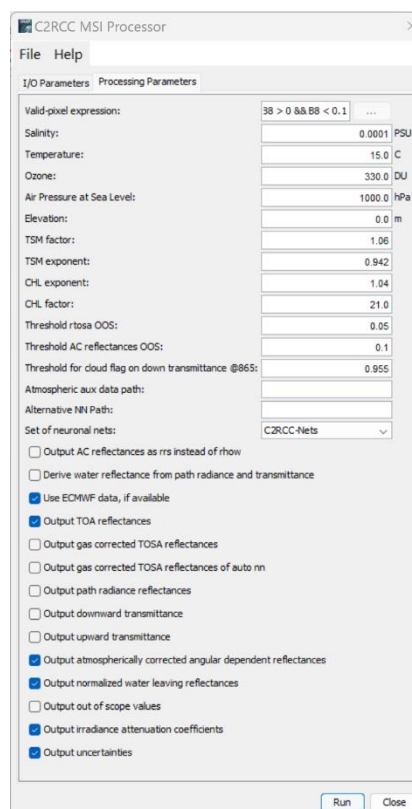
C2RCC MSI Processor

File Help

I/O Parameters Processing Parameters

Valid-pixel expression: 38 > 0 && B8 < 0.1 ...
Salinity: 0.0001 PSU
Temperature: 15.0 C
Ozone: 330.0 DU
Air Pressure at Sea Level: 1000.0 hPa
Elevation: 0.0 m
TSM factor: 1.06
TSM exponent: 0.942
CHL exponent: 1.04
CHL factor: 21.0
Threshold rtosa OOS: 0.05
Threshold AC reflectances OOS: 0.1
Threshold for cloud flag on down transmittance @865: 0.955
Atmospheric aux data path:
Alternative NN Path:
Set of neuronal nets: C2RCC-Nets

Output AC reflectances as rrs instead of rhow
Derive water reflectance from path radiance and transmittance
Use ECMWF data, if available
Output TOA reflectances
Output gas corrected TOSA reflectances
Output gas corrected TOSA reflectances of auto nn
Output path radiance reflectances
Output downward transmittance
Output upward transmittance
Output atmospherically corrected angular dependent reflectances
Output normalized water leaving reflectances
Output out of scope values
Output irradiance attenuation coefficients
Output uncertainties

Run Close